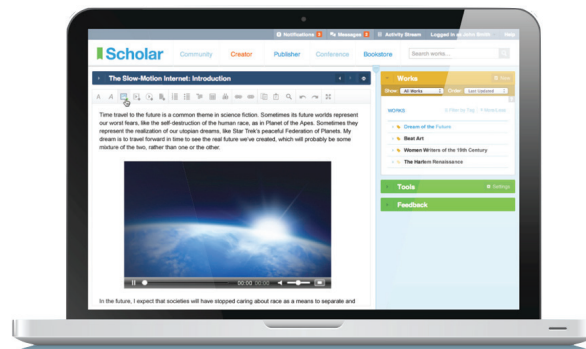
Notifications 2 Messages 3 Activity Stream Logged in as John Smith Help

Scholar Community Creator Publisher Conference Bookstore Search works...

The Slow-Motion Internet: Introduction

Time travel to the future is a common theme in science fiction. Sometimes its future worlds represent our worst fears, like the self-destruction of the human race, as in Planet of the Apes. Sometimes they represent the realization of our utopian dreams, like Star Trek's peaceful Federation of Planets. My dream is to travel forward in time to see the real future we've created, which will probably be some mixture of the two, rather than one or the other.

00:00 00:00

In the future, I expect that societies will have stopped caring about race as a means to separate and

Works

Show All Works Order Last Updated

WORKS

Dream of the Future

Beat Art

Women Writers of the 19th Century

The Harlem Renaissance

Tools Settings

Feedback